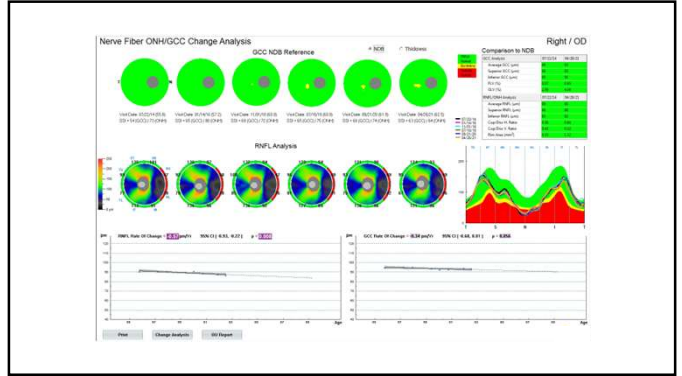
Nerve Fiber ONH/GCC Change Analysis

Right / OD

GCC NDB Reference

NDB

Thickness

Visit Date: 07/22/14 (55.8) SSI = 54 (GCC) / 73 (ONH)

Visit Date: 05/19/16 (57.2) SSI = 55 (GCC) / 72 (ONH)

Visit Date: 11/01/16 (60.8) SSI = 58 (GCC) / 70 (ONH)

Visit Date: 07/18/19 (60.9) SSI = 55 (GCC) / 74 (ONH)

Visit Date: 06/21/20 (61.9) SSI = 60 (GCC) / 74 (ONH)

Visit Date: 06/29/21 (62.9) SSI = 61 (GCC) / 64 (ONH)

Comparison to NDB

GCC Analysis

Average GCC (µm)

Superior GCC (µm)

Inferior GCC (µm)

FLV (%)

GLV (%)

RNFL/ONH Analysis

Average RNFL (µm)

Superior RNFL (µm)

Inferior RNFL (µm)

Cup/Disc H. Ratio

Cup/Disc V. Ratio

Rim Area (mm²)

RNFL Analysis

RNFL Rate Of Change = -0.37 µm/Yr 95% CI ( -0.51, -0.22 ) p = 0.000

GCC Rate Of Change = -0.34 µm/Yr 95% CI ( -0.68, 0.01 ) p = 0.056

µm

Age

Print

Change Analysis

OD Report